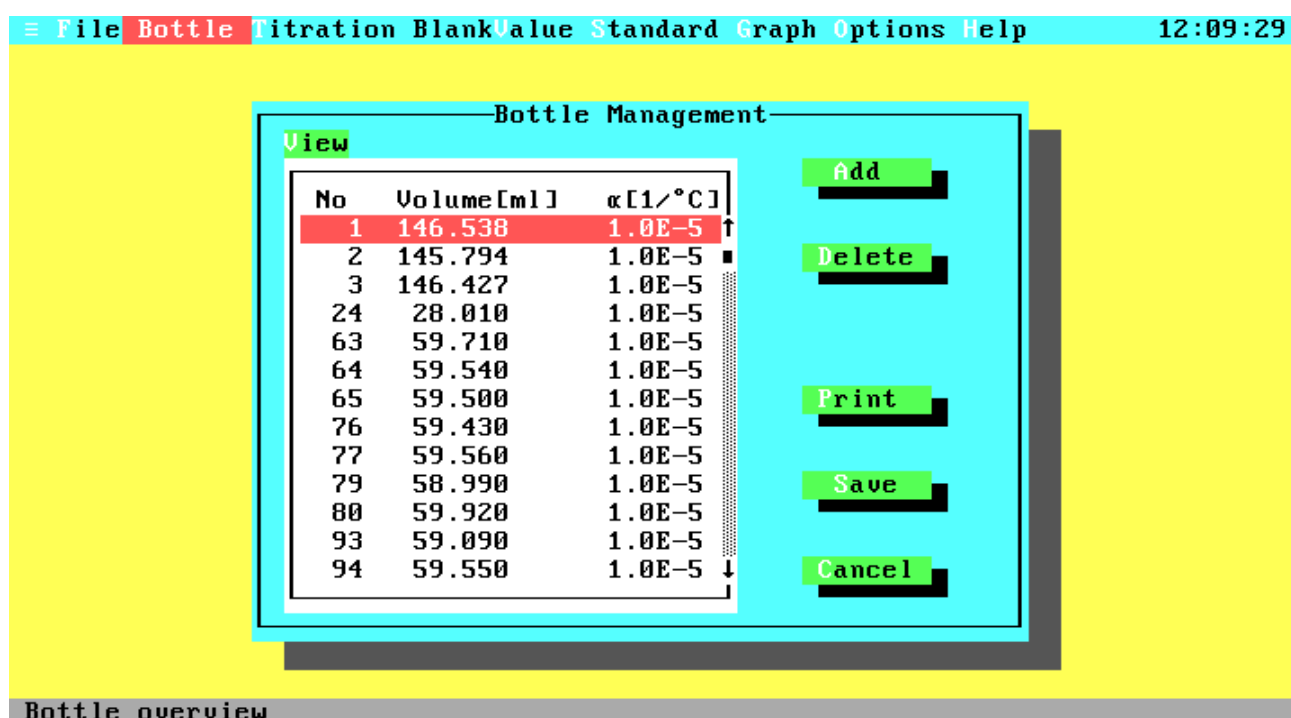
≡ File Bottle Titration BlankValue Standard Graph Options Help 12:09:29

Bottle Management

View

| No | Volume[ml] | α[1/°C] |
|---|---|---|
| 1 | 146.538 | 1.0E-5 |
| 2 | 145.794 | 1.0E-5 |
| 3 | 146.427 | 1.0E-5 |
| 24 | 28.010 | 1.0E-5 |
| 63 | 59.710 | 1.0E-5 |
| 64 | 59.540 | 1.0E-5 |
| 65 | 59.500 | 1.0E-5 |
| 76 | 59.430 | 1.0E-5 |
| 77 | 59.560 | 1.0E-5 |
| 79 | 58.990 | 1.0E-5 |
| 80 | 59.920 | 1.0E-5 |
| 93 | 59.090 | 1.0E-5 |
| 94 | 59.550 | 1.0E-5 |

Add

Delete

Print

Save

Cancel

Bottle overview